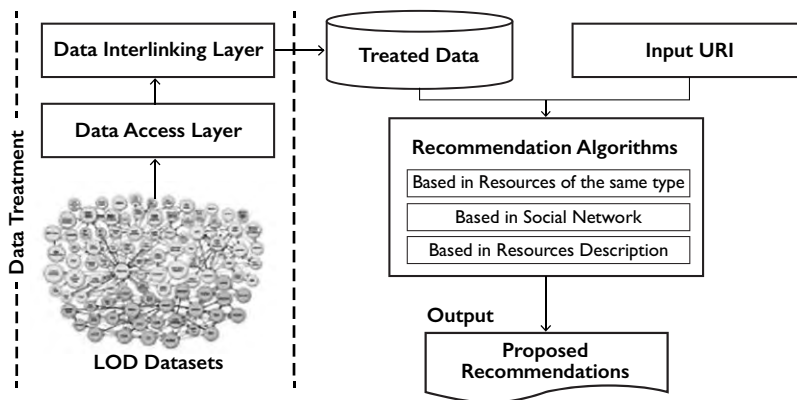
Data Treatment

Data Interlinking Layer

Data Access Layer

LOD Datasets

Treated Data

Input URI

Recommendation Algorithms

Based in Resources of the same type

Based in Social Network

Based in Resources Description

Output

Proposed Recommendations